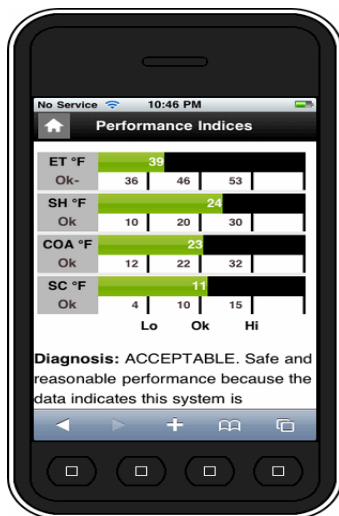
No Service 10:46 PM

Performance Indices

ET °F 39
Ok- 36 46 53

SH °F 24
Ok 10 20 30

COA °F 23
Ok 12 22 32

SC °F 11
Ok 4 10 15

Lo Ok Hi

**Diagnosis:** ACCEPTABLE. Safe and reasonable performance because the data indicates this system is